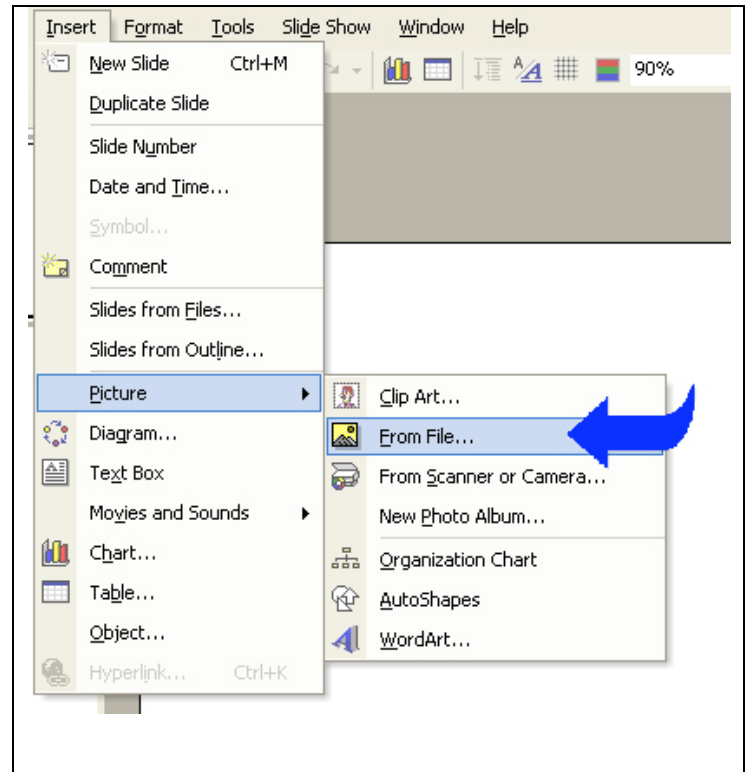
Insert Format Tools Slide Show Window Help

90%

New Slide Ctrl+M
Duplicate Slide
Slide Number
Date and Time...
Symbol...
Comment
Slides from Files...
Slides from Outline...
Picture
Diagram...
Text Box
Movies and Sounds
Chart...
Table...
Object...
Hyperlink... Ctrl+K

Clip Art...
From File...
From Scanner or Camera...
New Photo Album...
Organization Chart
AutoShapes
WordArt...